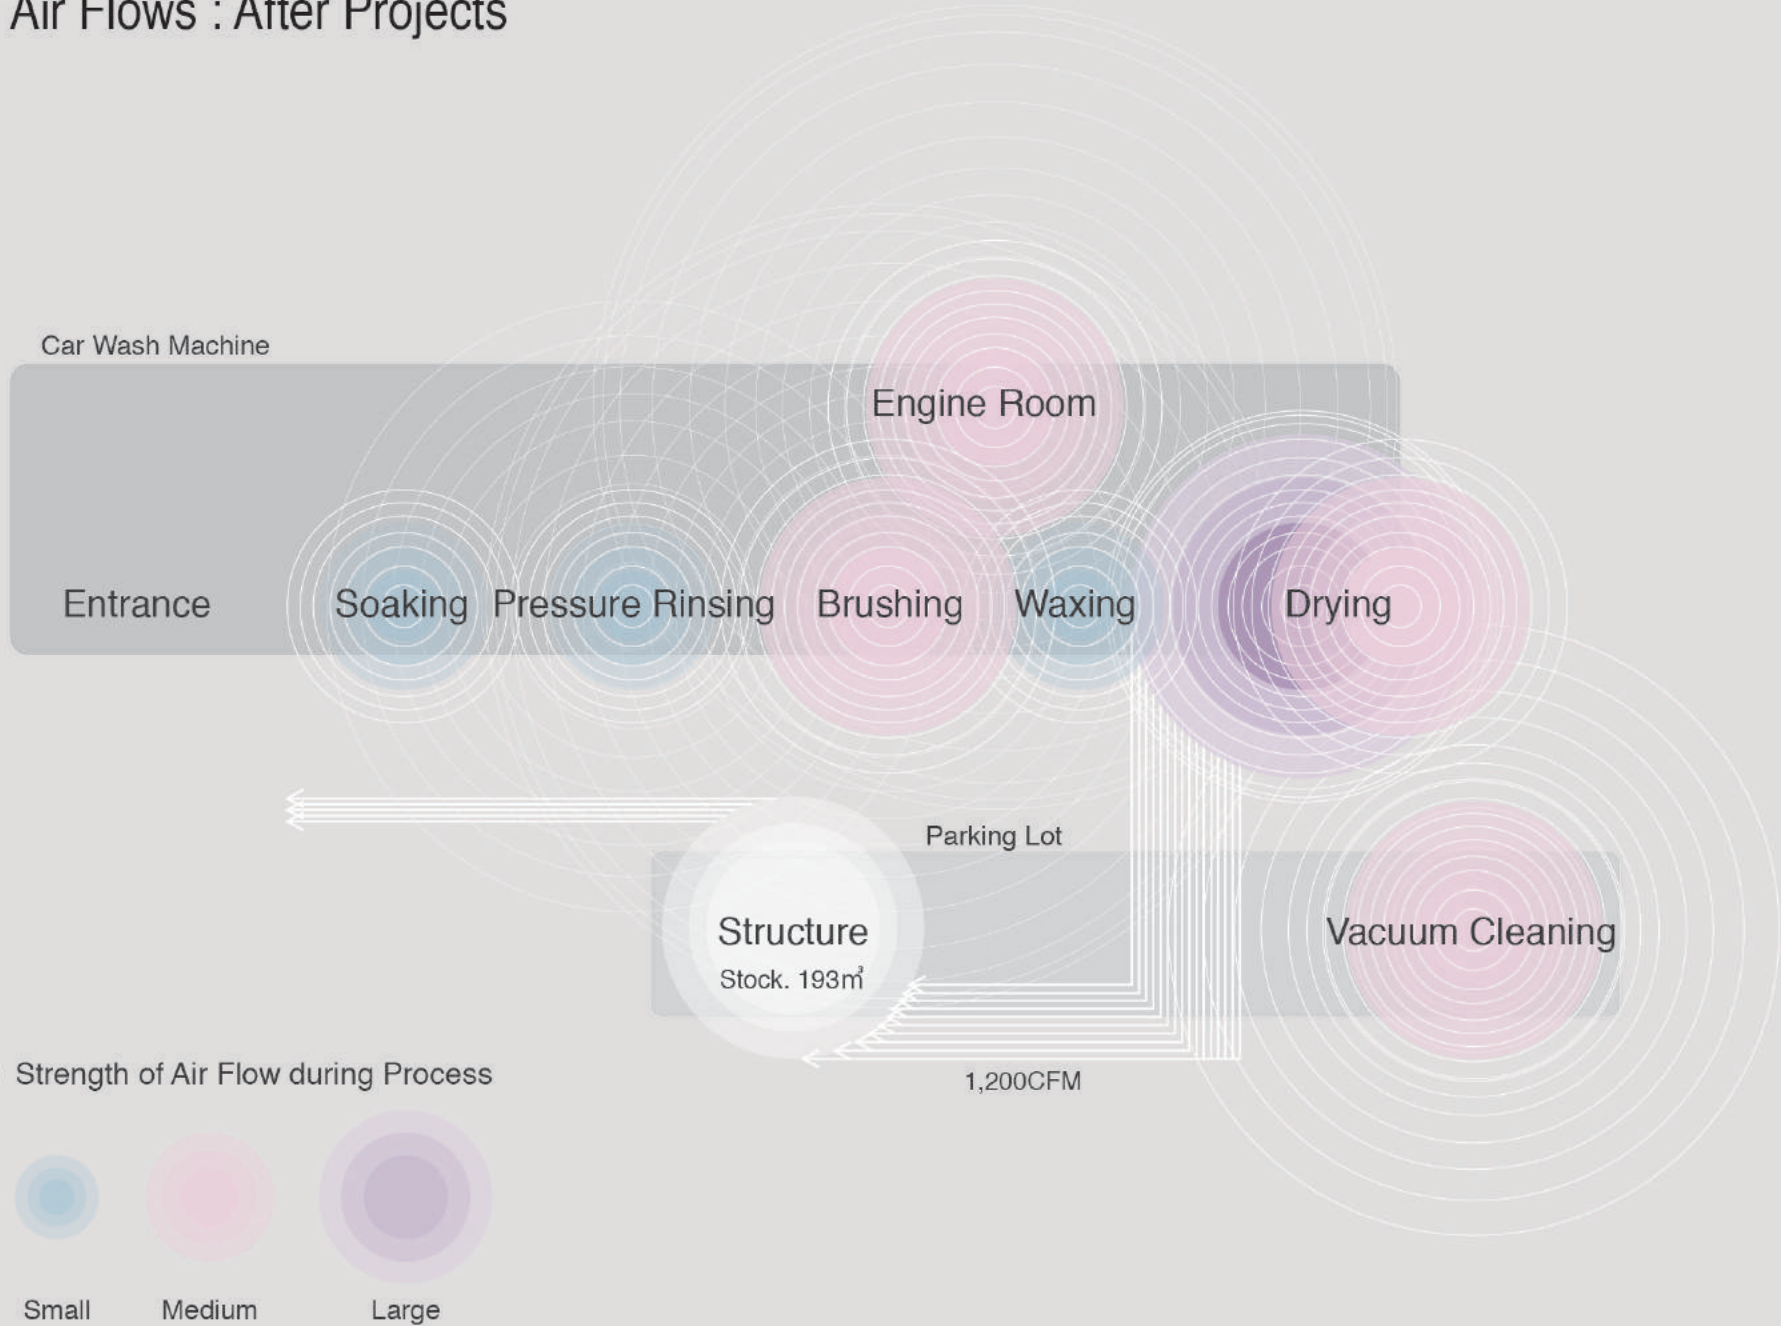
Air Flows : After Projects

Car Wash Machine

Engine Room

Entrance Soaking Pressure Rinsing Brushing Waxing Drying

Parking Lot

Structure
Stock. 193$m^2$

Vacuum Cleaning

1,200CFM

Strength of Air Flow during Process

Small Medium Large